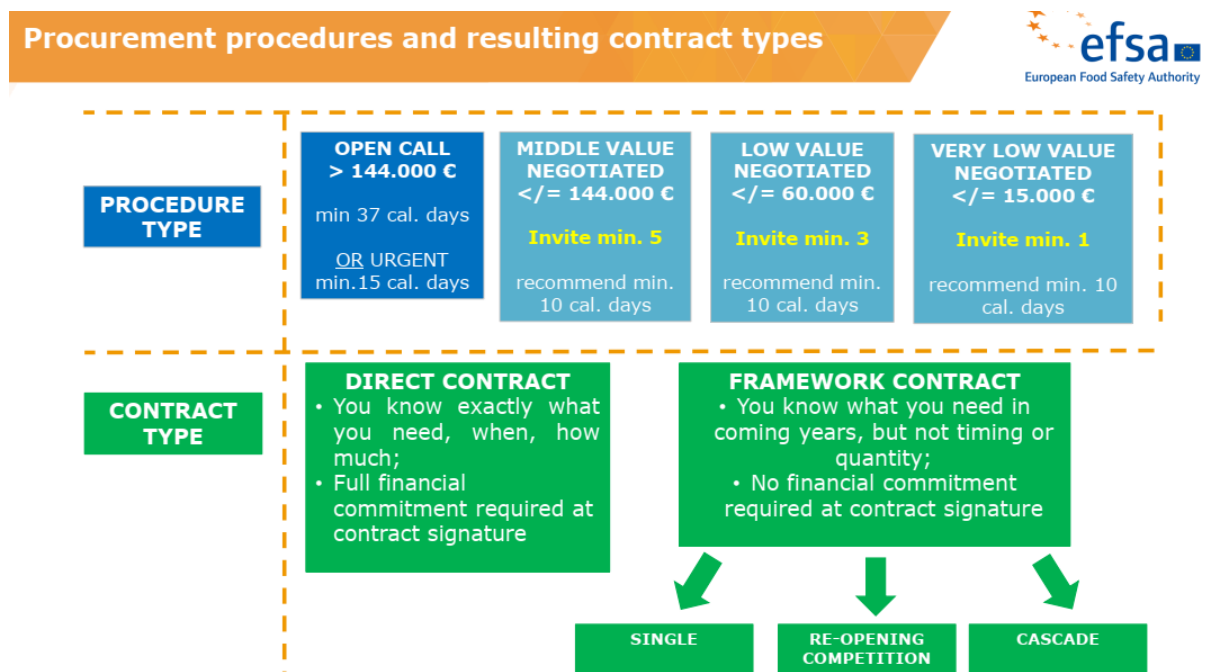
Procurement procedures and resulting contract types

efsa
European Food Safety Authority

PROCEDURE TYPE

OPEN CALL > 144.000 €

min 37 cal. days

OR URGENT min.15 cal. days

MIDDLE VALUE NEGOTIATED </= 144.000 €

Invite min. 5

recommend min. 10 cal. days

LOW VALUE NEGOTIATED </= 60.000 €

Invite min. 3

recommend min. 10 cal. days

VERY LOW VALUE NEGOTIATED </= 15.000 €

Invite min. 1

recommend min. 10 cal. days

CONTRACT TYPE

DIRECT CONTRACT
• You know exactly what you need, when, how much;
• Full financial commitment required at contract signature

FRAMEWORK CONTRACT
• You know what you need in coming years, but not timing or quantity;
• No financial commitment required at contract signature

SINGLE

RE-OPENING COMPETITION

CASCADE